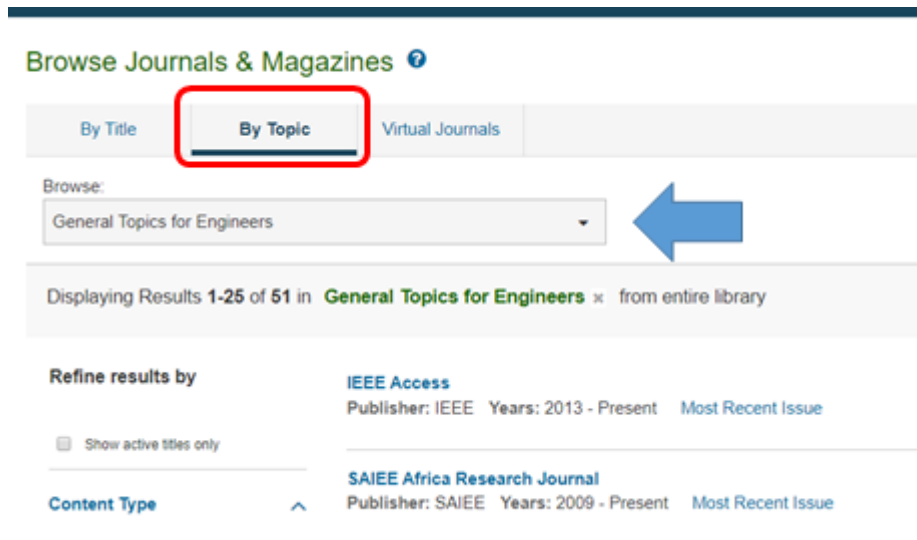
Browse Journals & Magazines ?

By Title | By Topic | Virtual Journals

Browse:
General Topics for Engineers

Displaying Results 1-25 of 51 in General Topics for Engineers × from entire library

Refine results by

Show active titles only

Content Type

IEEE Access
Publisher: IEEE Years: 2013 - Present Most Recent Issue

SAIEE Africa Research Journal
Publisher: SAIEE Years: 2009 - Present Most Recent Issue